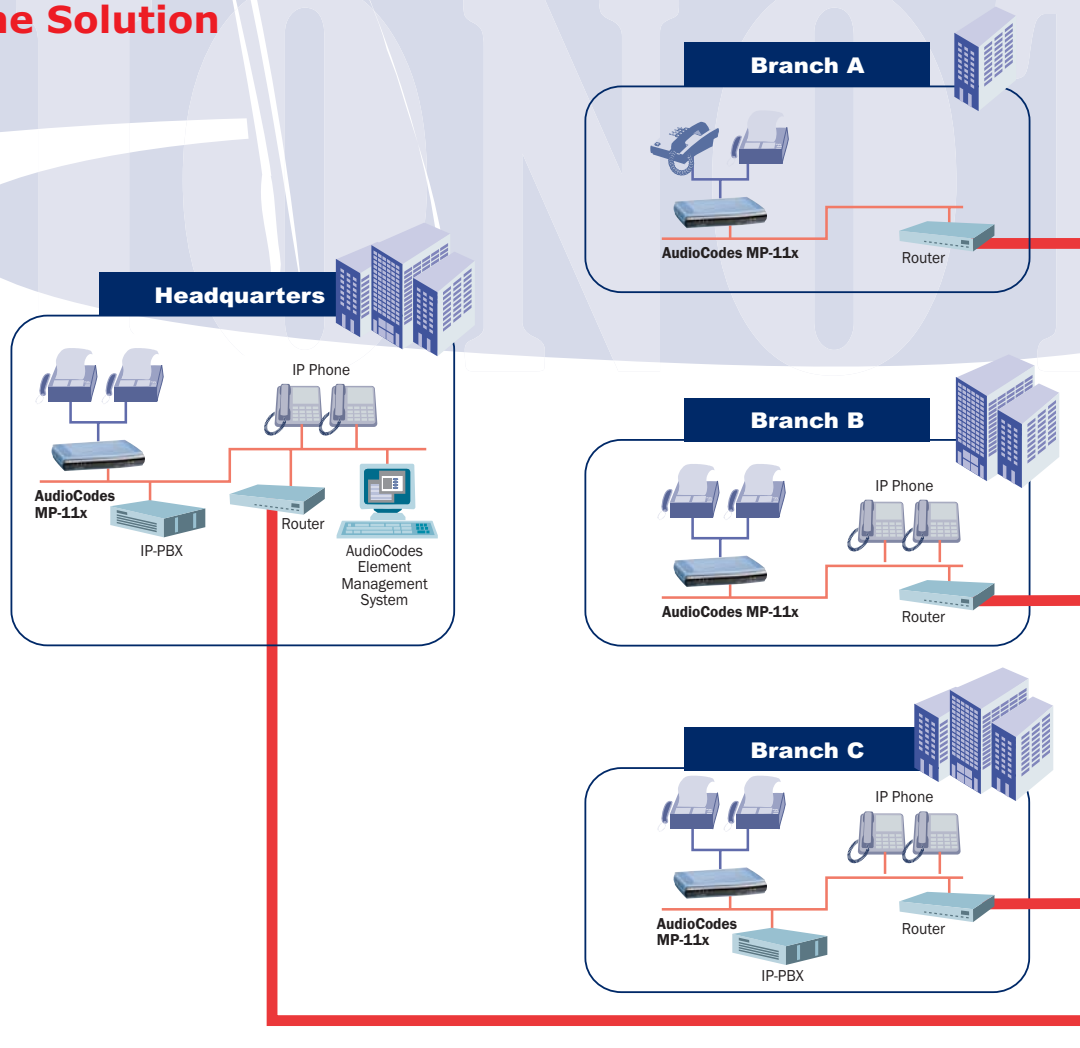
he Solution

Branch A

AudioCodes MP-11x

Router

Headquarters

IP Phone

AudioCodes MP-11x

IP-PBX

Router

AudioCodes Element Management System

Branch B

IP Phone

AudioCodes MP-11x

Router

Branch C

IP Phone

AudioCodes MP-11x

IP-PBX

Router